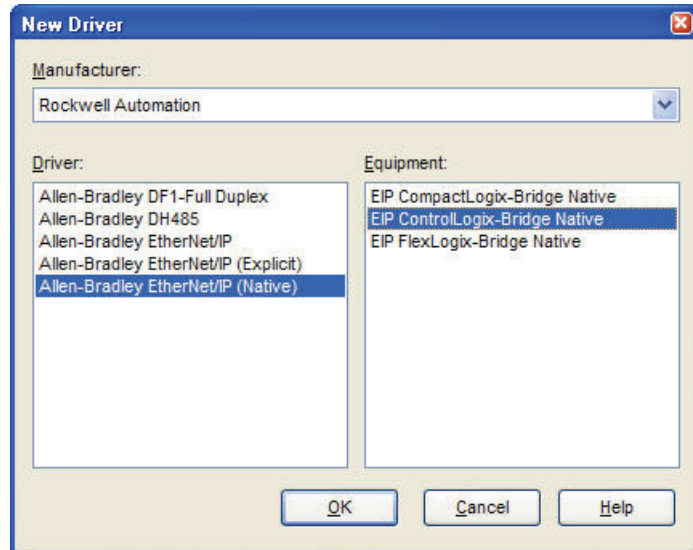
New Driver

Manufacturer:

Rockwell Automation

Driver:

Allen-Bradley DF1-Full Duplex
Allen-Bradley DH485
Allen-Bradley EtherNet/IP
Allen-Bradley EtherNet/IP (Explicit)
Allen-Bradley EtherNet/IP (Native)

Equipment:

EIP CompactLogix-Bridge Native
EIP ControlLogix-Bridge Native
EIP FlexLogix-Bridge Native

OK

Cancel

Help